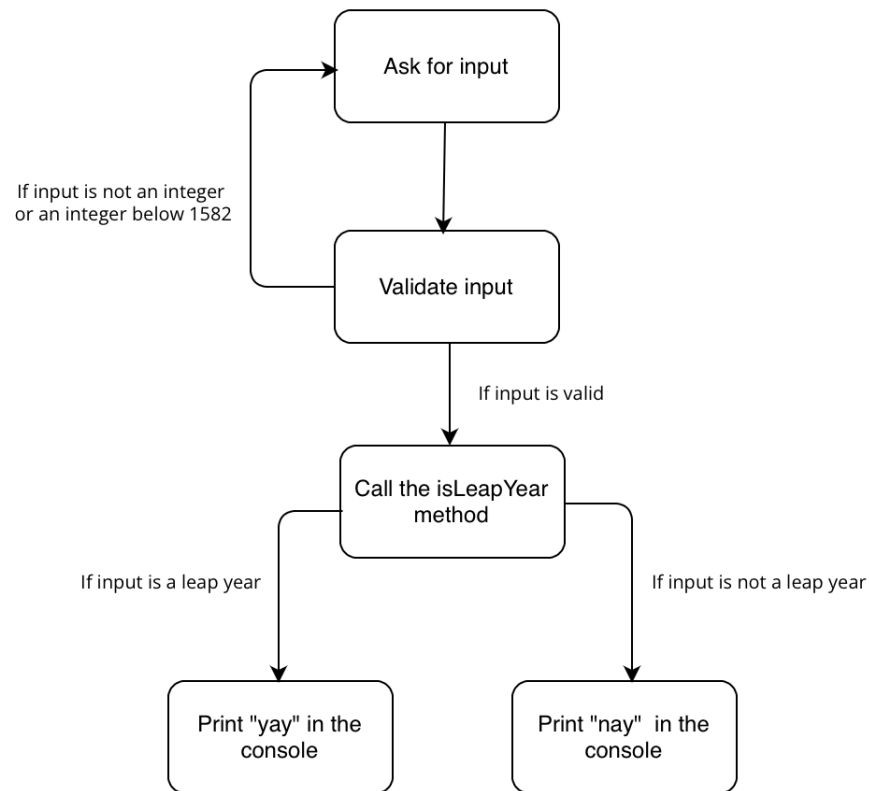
Ask for input

If input is not an integer or an integer below 1582

Validate input

If input is valid

Call the isLeapYear method

If input is a leap year

If input is not a leap year

Print "yay" in the console

Print "nay" in the console